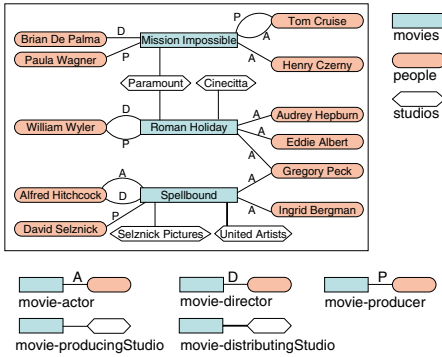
Tom Cruise
P
Brian De Palma
D
Mission Impossible
A
Paula Wagner
P
A
Henry Czerny
Paramount
Cinecitta
D
P
A
Audrey Hepburn
William Wyler
Roman Holiday
A
Eddie Albert
A
Gregory Peck
A
Alfred Hitchcock
D
Spellbound
A
P
Ingrid Bergman
David Selznick
Selznick Pictures
United Artists

movies
people
studios

A
movie-actor
D
movie-director
P
movie-producer
movie-producingStudio
movie-distributingStudio